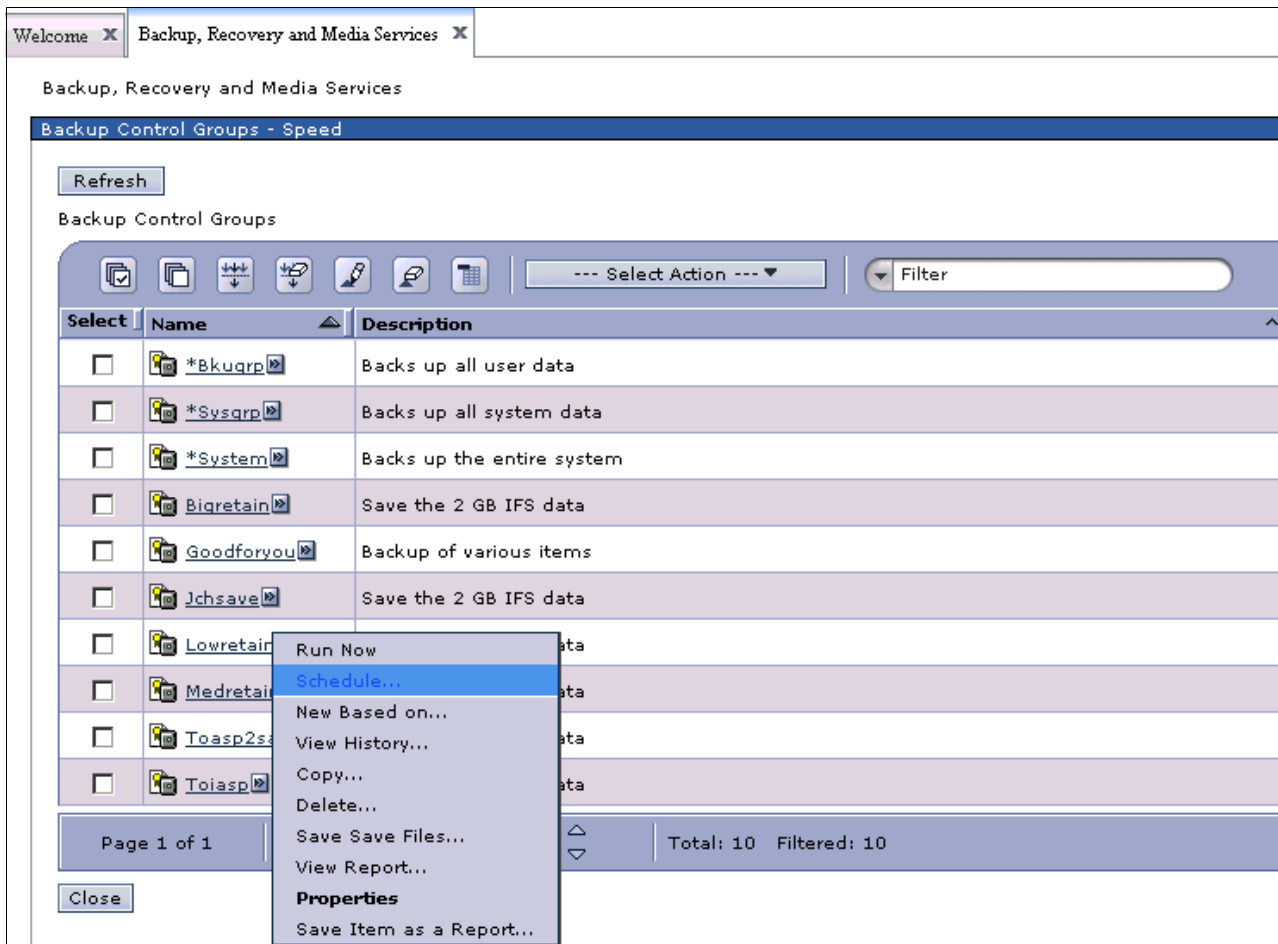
Welcome X Backup, Recovery and Media Services X

Backup, Recovery and Media Services

Backup Control Groups - Speed

Refresh

Backup Control Groups

--- Select Action --- ▼ Filter

| Select | Name | Description |
|---|---|---|
| ☐ | *Bkugrp | Backs up all user data |
| ☐ | *Sysgrp | Backs up all system data |
| ☐ | *System | Backs up the entire system |
| ☐ | Bigretain | Save the 2 GB IFS data |
| ☐ | Goodforyou | Backup of various items |
| ☐ | Jchsave | Save the 2 GB IFS data |
| ☐ | Lowretain | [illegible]ata |
| ☐ | Medretain | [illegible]ata |
| ☐ | Toasp2sa | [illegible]ata |
| ☐ | Toiasp | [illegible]ata |

Page 1 of 1 Total: 10 Filtered: 10

Close

Run Now
Schedule...
New Based on...
View History...
Copy...
Delete...
Save Save Files...
View Report...
Properties
Save Item as a Report...